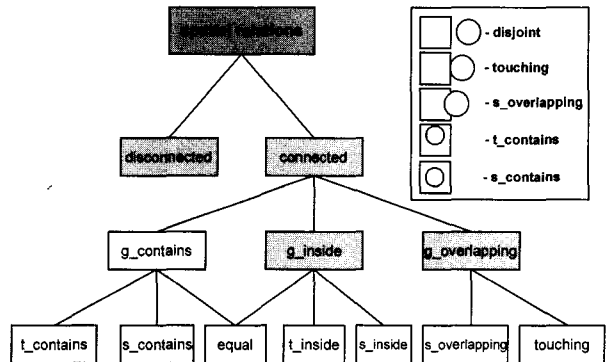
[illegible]

disconnected

connected

g_contains

g_inside

g_overlapping

t_contains

s_contains

equal

t_inside

s_inside

s_overlapping

touching

- disjoint

- touching

- s_overlapping

- t_contains

- s_contains